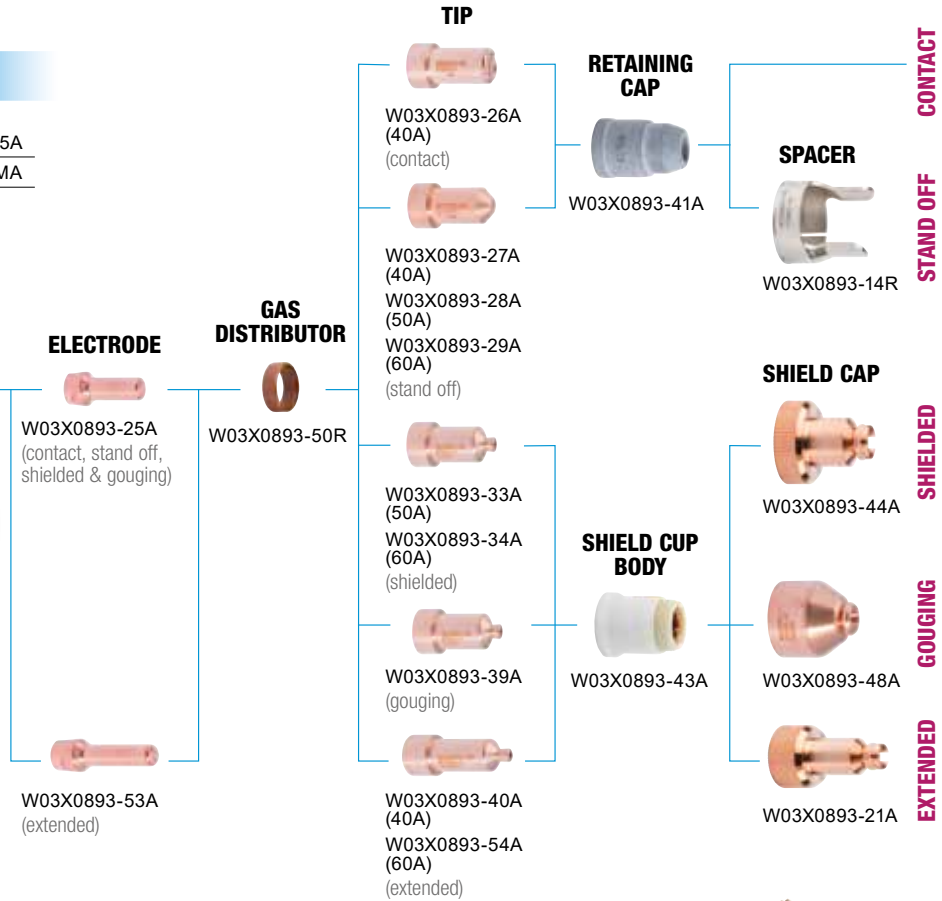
5A
MA

ELECTRODE
W03X0893-25A
(contact, stand off, shielded & gouging)

W03X0893-53A
(extended)

GAS DISTRIBUTOR
W03X0893-50R

TIP
W03X0893-26A
(40A)
(contact)

W03X0893-27A
(40A)
W03X0893-28A
(50A)
W03X0893-29A
(60A)
(stand off)

W03X0893-33A
(50A)
W03X0893-34A
(60A)
(shielded)

W03X0893-39A
(gouging)

W03X0893-40A
(40A)
W03X0893-54A
(60A)
(extended)

RETAINING CAP
W03X0893-41A

SHIELD CUP BODY
W03X0893-43A

CONTACT

SPACER
W03X0893-14R

STAND OFF

SHIELD CAP
W03X0893-44A

SHIELDED

W03X0893-48A

GOUGING

W03X0893-21A

EXTENDED